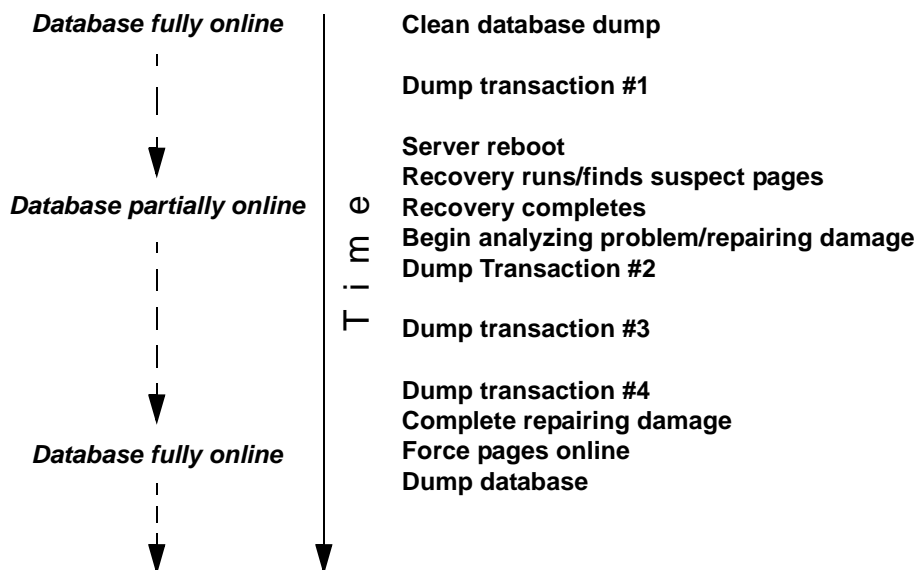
Database fully online

Database partially online

Database fully online

Time

Clean database dump

Dump transaction #1

Server reboot
Recovery runs/finds suspect pages
Recovery completes
Begin analyzing problem/repairing damage
Dump Transaction #2

Dump transaction #3

Dump transaction #4
Complete repairing damage
Force pages online
Dump database